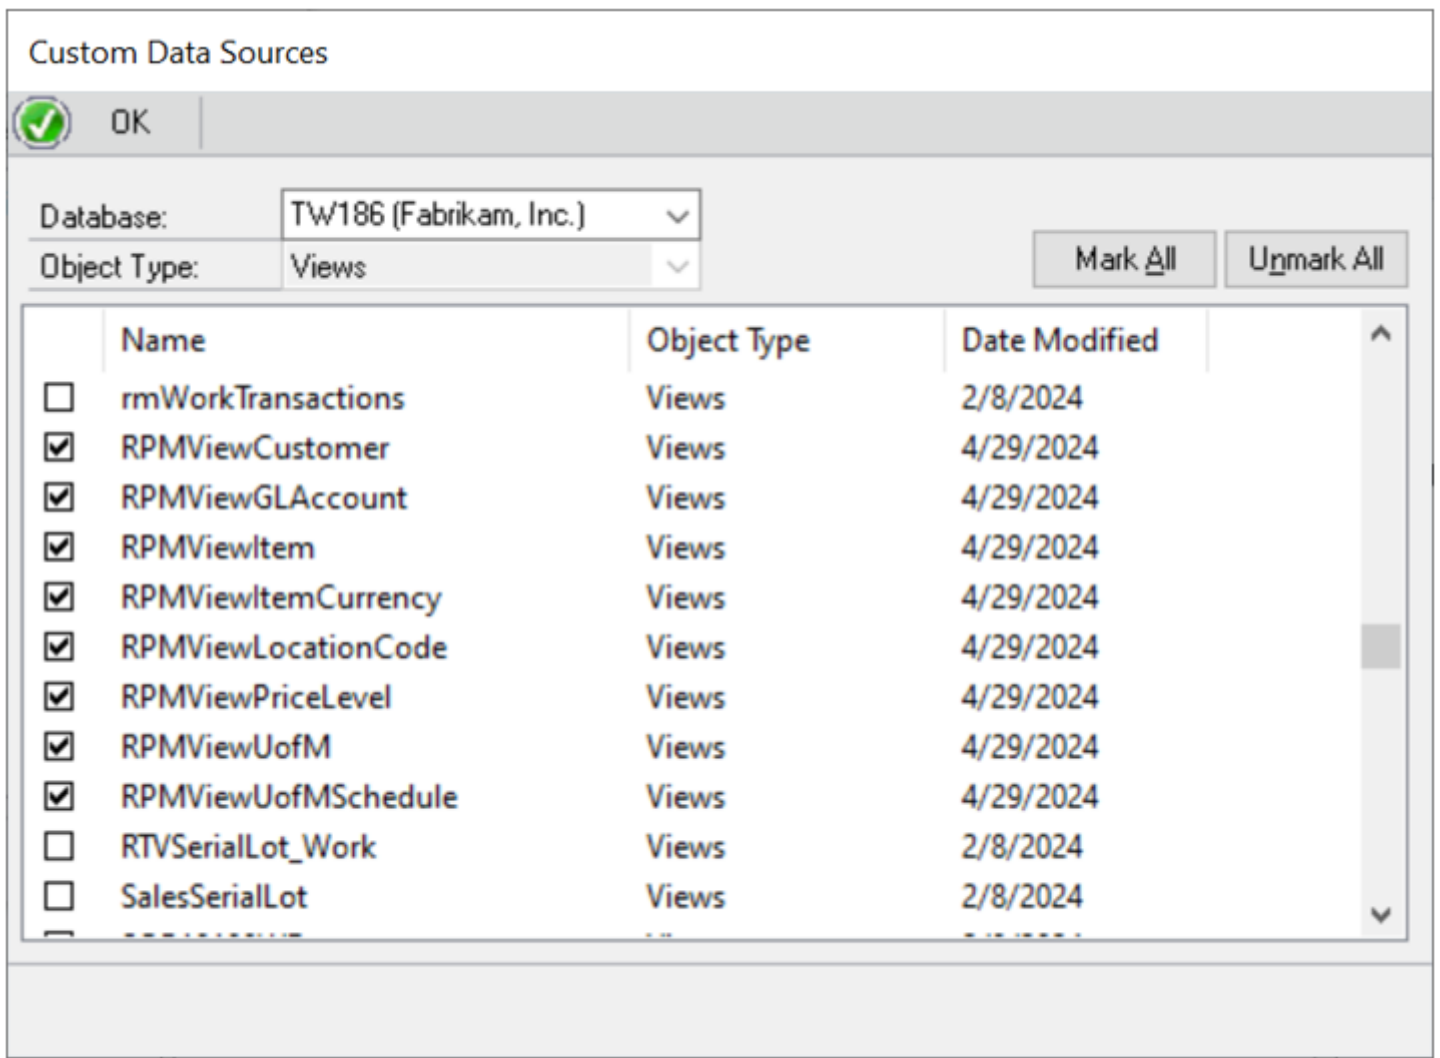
Custom Data Sources

OK

Database: TW186 (Fabrikam, Inc.)
Object Type: Views

Mark All Unmark All

| | Name | Object Type | Date Modified |
|---|---|---|---|
| ☐ | rmWorkTransactions | Views | 2/8/2024 |
| ☑ | RPMViewCustomer | Views | 4/29/2024 |
| ☑ | RPMViewGLAccount | Views | 4/29/2024 |
| ☑ | RPMViewItem | Views | 4/29/2024 |
| ☑ | RPMViewItemCurrency | Views | 4/29/2024 |
| ☑ | RPMViewLocationCode | Views | 4/29/2024 |
| ☑ | RPMViewPriceLevel | Views | 4/29/2024 |
| ☑ | RPMViewUofM | Views | 4/29/2024 |
| ☑ | RPMViewUofMSchedule | Views | 4/29/2024 |
| ☐ | RTVSerialLot_Work | Views | 2/8/2024 |
| ☐ | SalesSerialLot | Views | 2/8/2024 |
| | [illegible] | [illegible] | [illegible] |